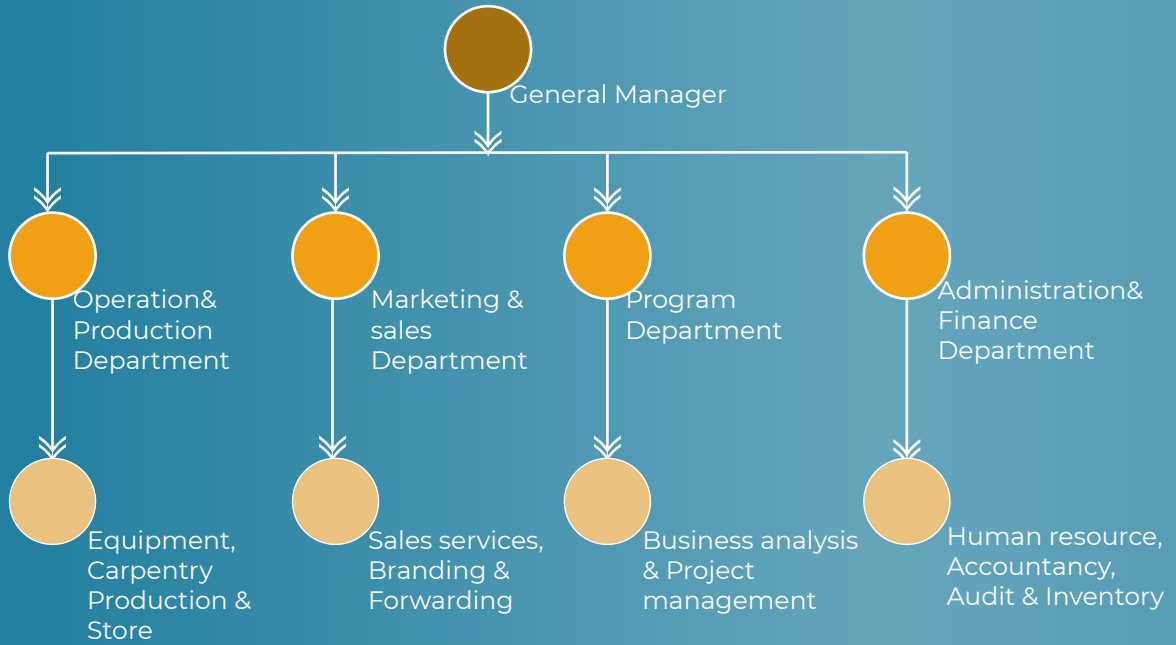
General Manager

Operation& Production Department

Marketing & sales Department

Program Department

Administration& Finance Department

Equipment, Carpentry Production & Store

Sales services, Branding & Forwarding

Business analysis & Project management

Human resource, Accountancy, Audit & Inventory